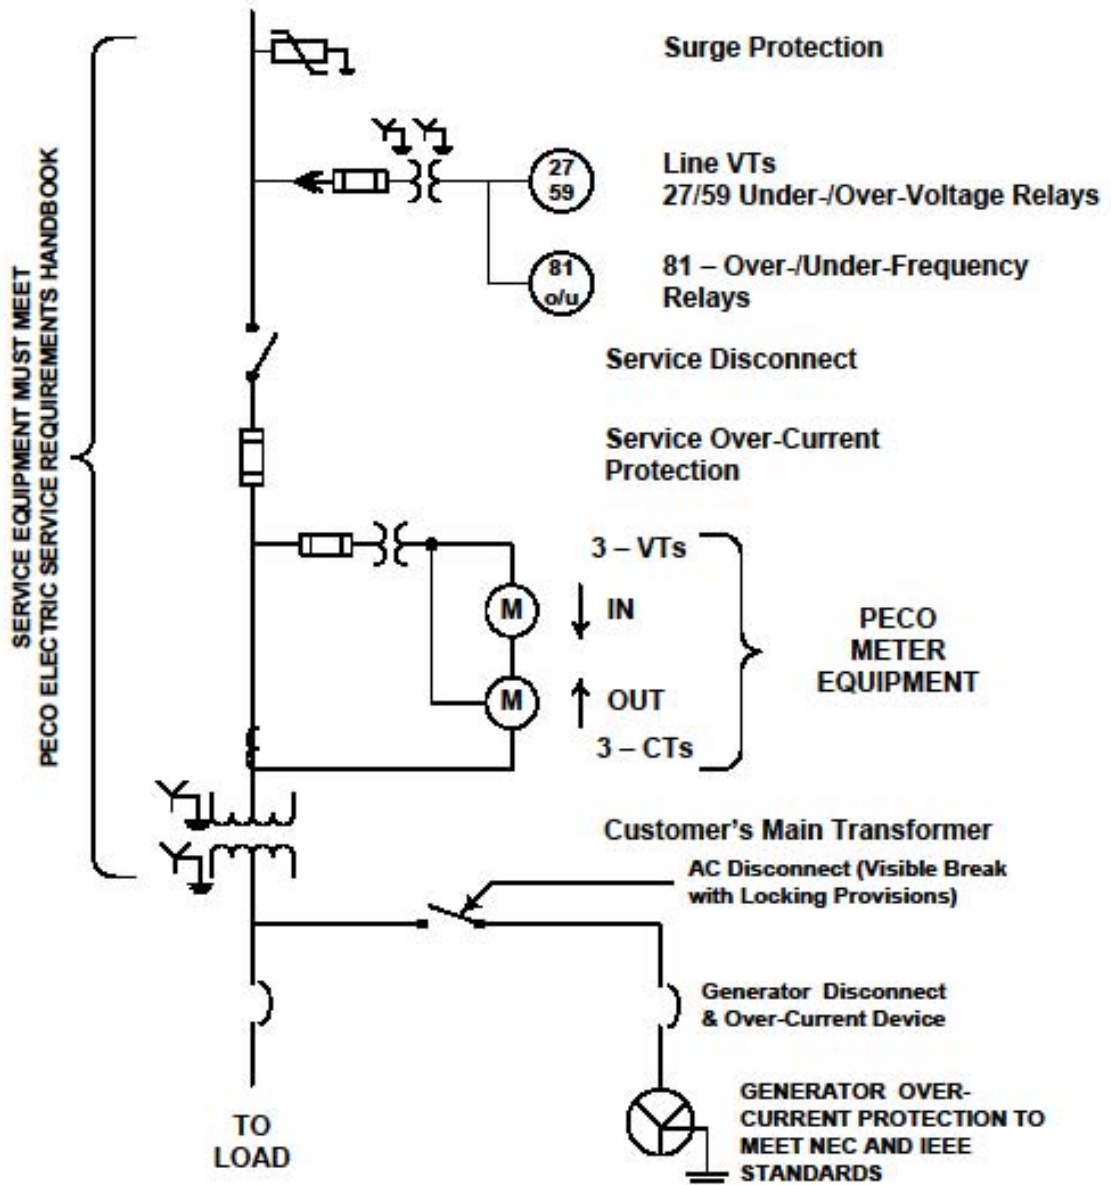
SERVICE EQUIPMENT MUST MEET
PECO ELECTRIC SERVICE REQUIREMENTS HANDBOOK

Surge Protection

27
59

Line VTs
27/59 Under-/Over-Voltage Relays

81
o/u

81 – Over-/Under-Frequency Relays

Service Disconnect

Service Over-Current Protection

3 – VTs

M

IN

M

OUT

3 – CTs

PECO
METER
EQUIPMENT

Customer's Main Transformer

AC Disconnect (Visible Break with Locking Provisions)

Generator Disconnect & Over-Current Device

TO
LOAD

GENERATOR OVER-CURRENT PROTECTION TO MEET NEC AND IEEE STANDARDS